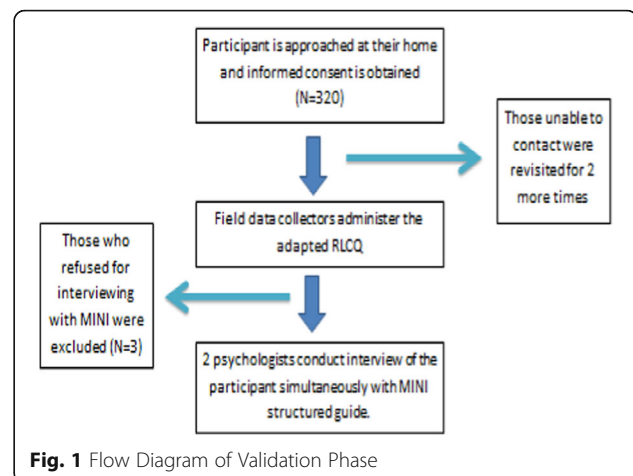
Participant is approached at their home and informed consent is obtained (N=320)

Those unable to contact were revisited for 2 more times

Field data collectors administer the adapted RLCQ

Those who refused for interviewing with MINI were excluded (N=3)

2 psychologists conduct interview of the participant simultaneously with MINI structured guide.

Fig. 1 Flow Diagram of Validation Phase